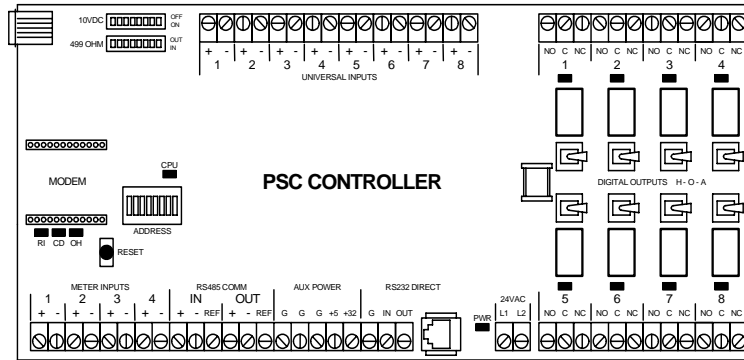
10VDC OFF ON
499 OHM OUT IN

+ - 1 + - 2 + - 3 + - 4 + - 5 + - 6 + - 7 + - 8
UNIVERSAL INPUTS

NO C NC 1 NO C NC 2 NO C NC 3 NO C NC 4

CPU

MODEM

PSC CONTROLLER

DIGITAL OUTPUTS H - O - A

ADDRESS

RI CD OH

RESET

METER INPUTS
1 2 3 4
+ - + - + - + -

RS485 COMM
IN OUT
+ - REF + - REF

AUX POWER
G G G +5 +32

RS232 DIRECT
G IN OUT

PWR

24VAC
L1 L2

5 NO C NC 6 NO C NC 7 NO C NC 8 NO C NC